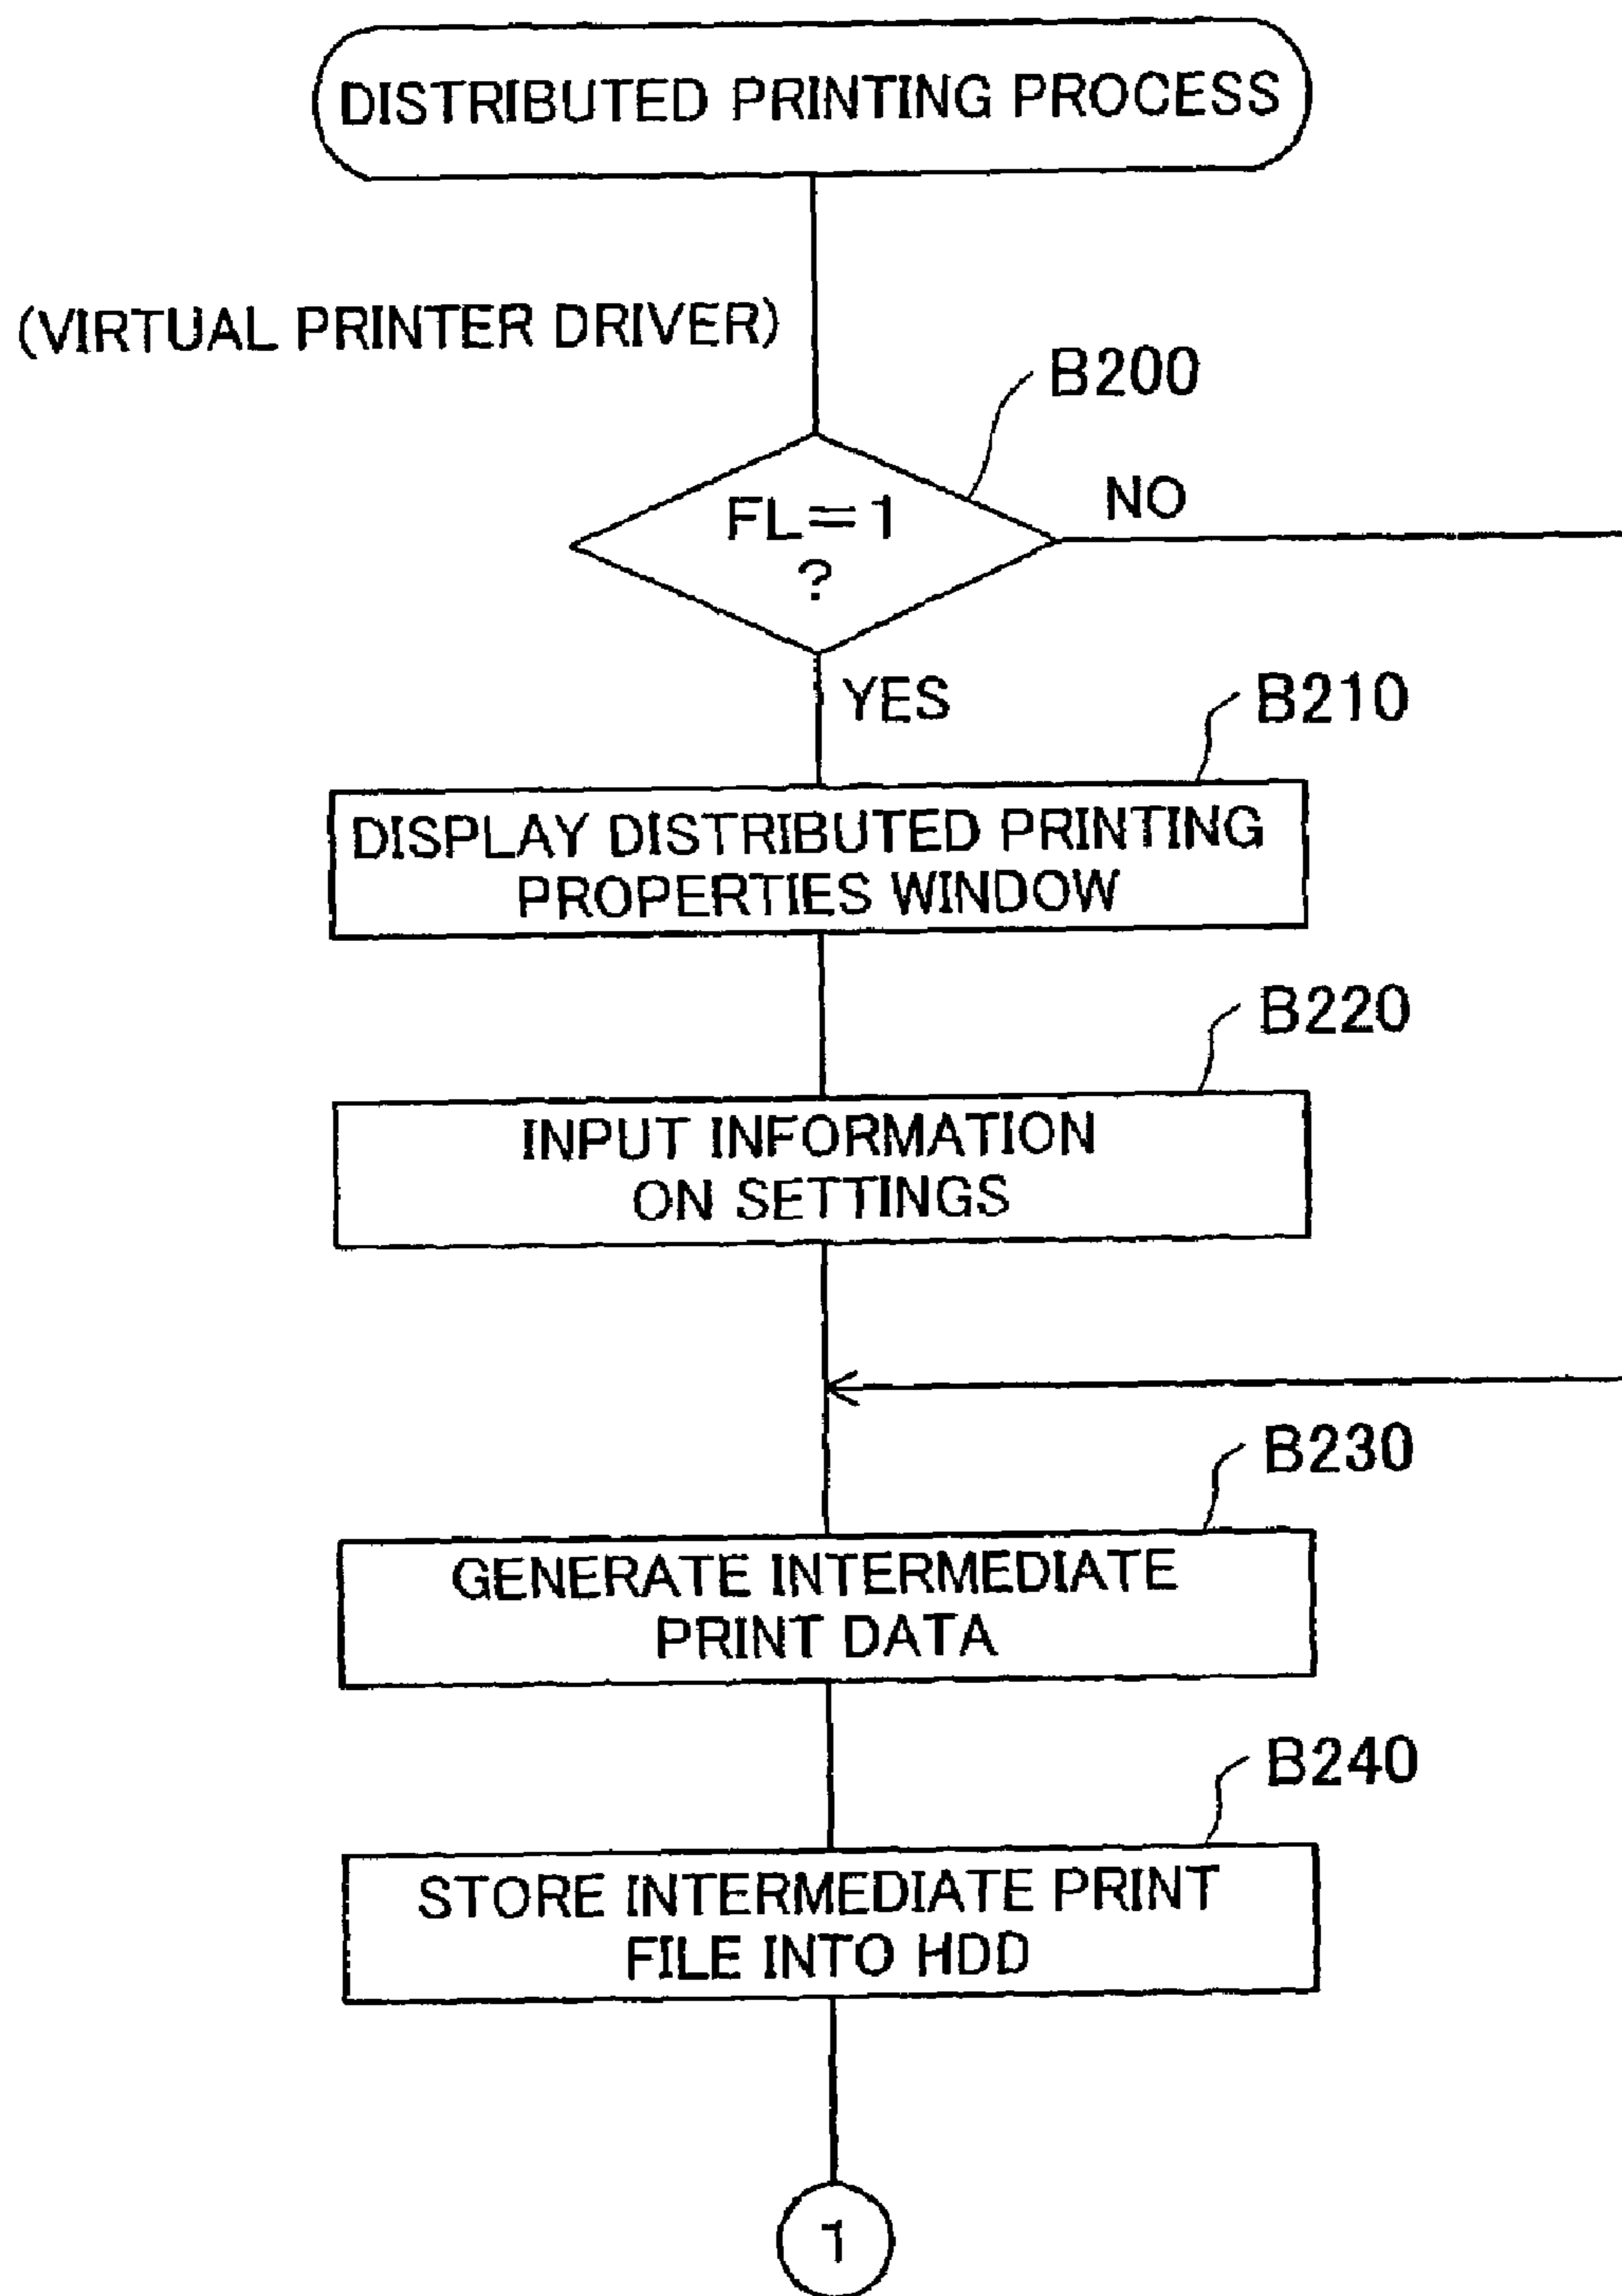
DISTRIBUTED PRINTING PROCESS

(VIRTUAL PRINTER DRIVER)

B200

FL=1 ?

NO

YES

B210

DISPLAY DISTRIBUTED PRINTING PROPERTIES WINDOW

B220

INPUT INFORMATION ON SETTINGS

B230

GENERATE INTERMEDIATE PRINT DATA

B240

STORE INTERMEDIATE PRINT FILE INTO HDD

1